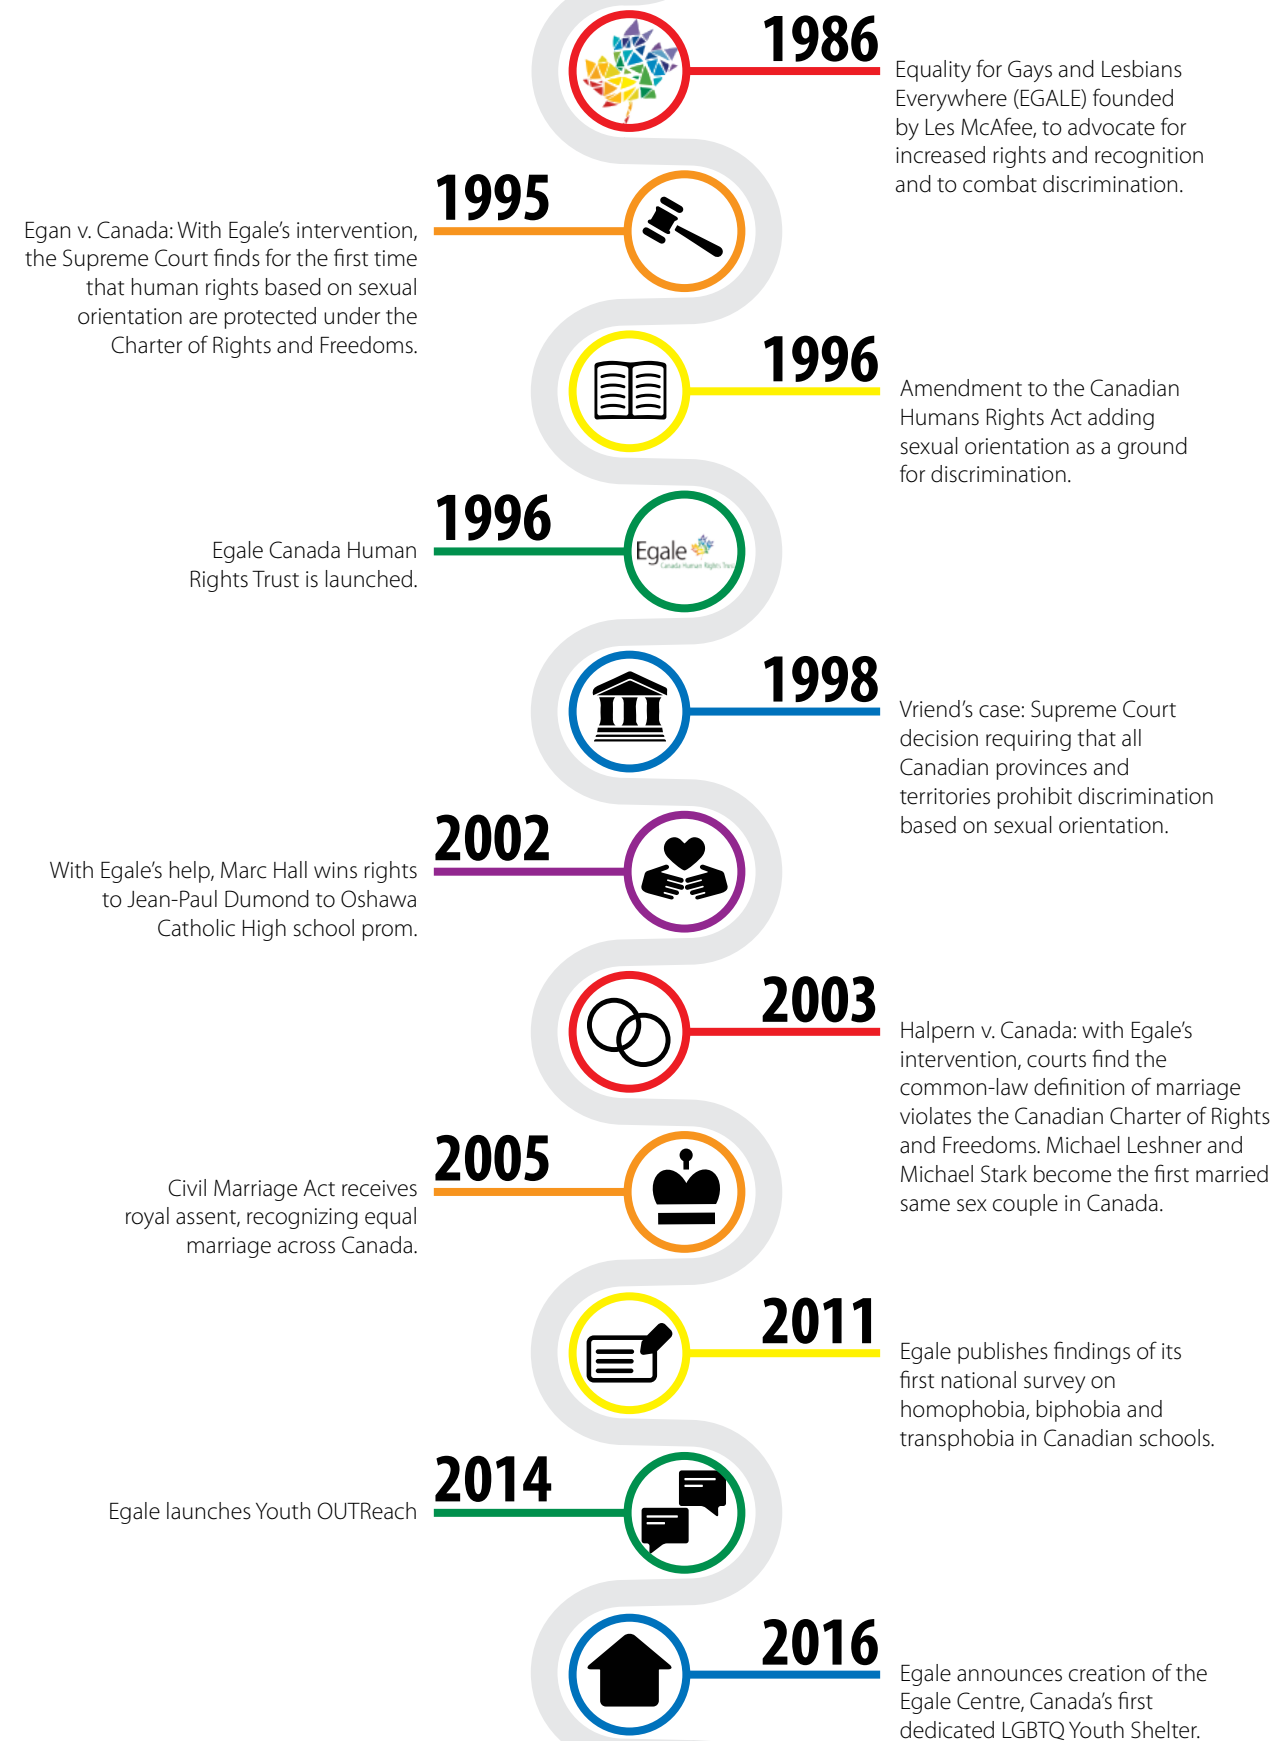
1986

Equality for Gays and Lesbians Everywhere (EGALE) founded by Les McAfee, to advocate for increased rights and recognition and to combat discrimination.

1995

Egan v. Canada: With Egale's intervention, the Supreme Court finds for the first time that human rights based on sexual orientation are protected under the Charter of Rights and Freedoms.

1996

Amendment to the Canadian Humans Rights Act adding sexual orientation as a ground for discrimination.

1996

Egale

Egale Canada Human Rights Trust is launched.

1998

Vriend's case: Supreme Court decision requiring that all Canadian provinces and territories prohibit discrimination based on sexual orientation.

2002

With Egale's help, Marc Hall wins rights to Jean-Paul Dumond to Oshawa Catholic High school prom.

2003

Halpern v. Canada: with Egale's intervention, courts find the common-law definition of marriage violates the Canadian Charter of Rights and Freedoms. Michael Leshner and Michael Stark become the first married same sex couple in Canada.

2005

Civil Marriage Act receives royal assent, recognizing equal marriage across Canada.

2011

Egale publishes findings of its first national survey on homophobia, biphobia and transphobia in Canadian schools.

2014

Egale launches Youth OUTReach

2016

Egale announces creation of the Egale Centre, Canada's first dedicated LGBTQ Youth Shelter.